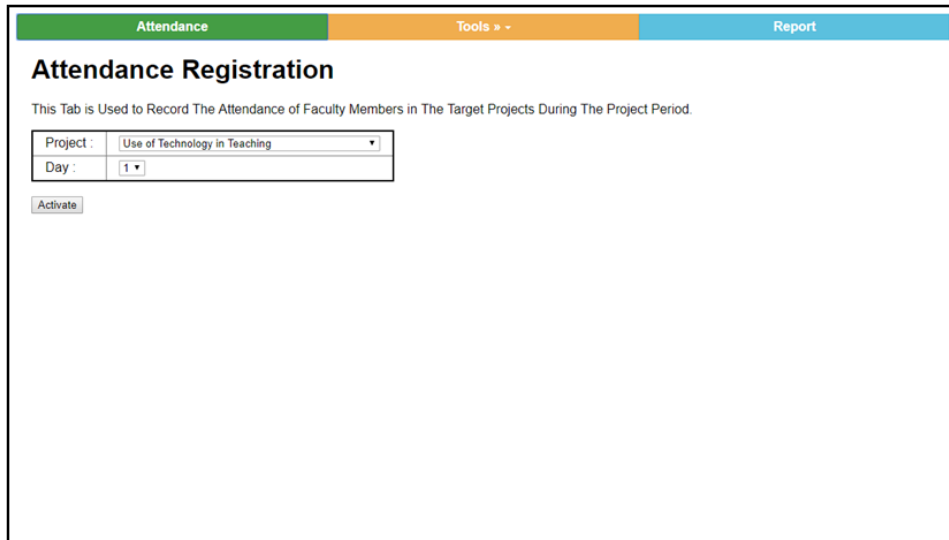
Attendance Tools » Report

Attendance Registration

This Tab is Used to Record The Attendance of Faculty Members in The Target Projects During The Project Period.

| Project : | Use of Technology in Teaching |
|---|---|
| Day : | 1 |

Activate